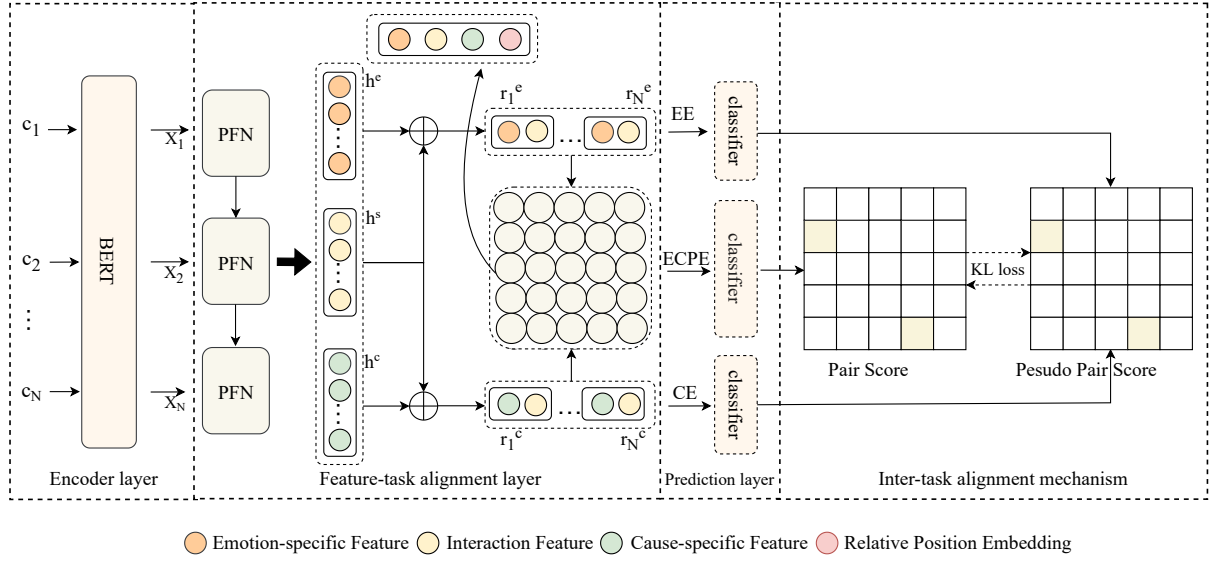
$c_1$
$c_2$
⋮
$c_N$

BERT

$X_1$
$X_2$
$X_N$

PFN
PFN
PFN

Encoder layer

$h^e$
$h^s$
$h^c$

$r_1^e$ $r_N^e$

$r_1^c$ $r_N^c$

Feature-task alignment layer

EE
ECPE
CE

classifier
classifier
classifier

Prediction layer

KL loss

Pair Score
Pesudo Pair Score

Inter-task alignment mechanism

Emotion-specific Feature Interaction Feature Cause-specific Feature Relative Position Embedding